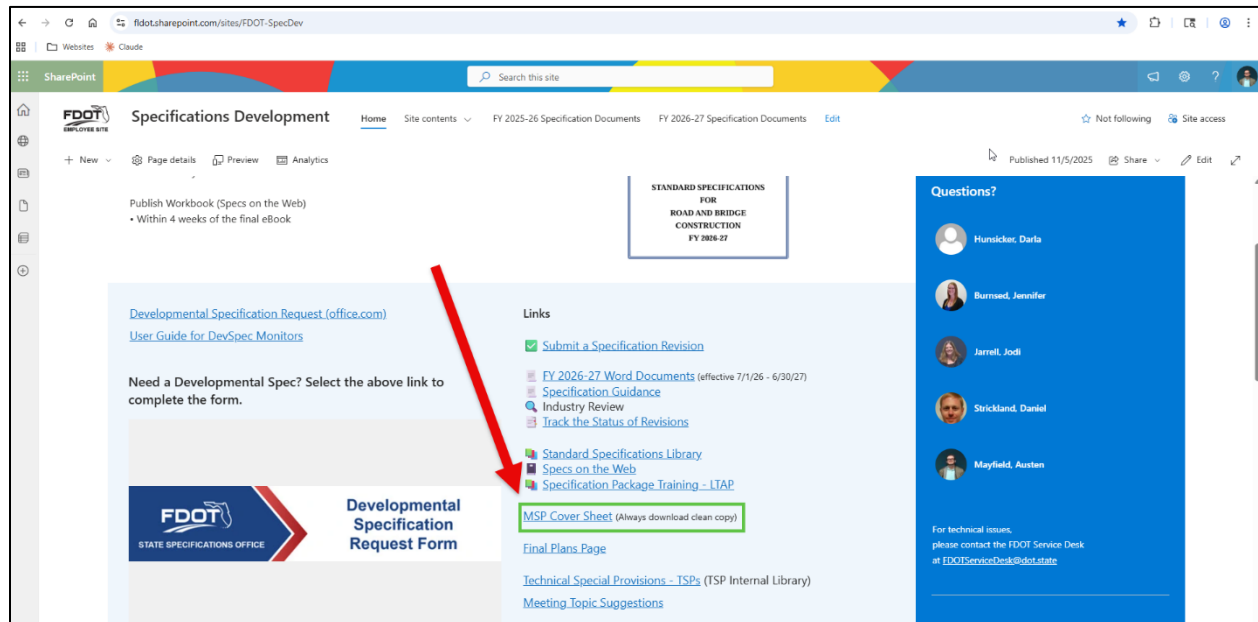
fdot.sharepoint.com/sites/FDOT-SpecDev

Websites Claude

SharePoint

Search this site

FDOT EMPLOYEE SITE

Specifications Development

Home Site contents FY 2025-26 Specification Documents FY 2026-27 Specification Documents Edit

Not following Site access

+ New Page details Preview Analytics

Published 11/5/2025 Share Edit

Publish Workbook (Specs on the Web)
• Within 4 weeks of the final eBook

STANDARD SPECIFICATIONS FOR ROAD AND BRIDGE CONSTRUCTION FY 2026-27

Questions?

Hunsicker, Darla

Burnsed, Jennifer

Jarrell, Jodi

Strickland, Daniel

Mayfield, Austen

For technical issues, please contact the FDOT Service Desk at FDOTServiceDesk@dot.state

Developmental Specification Request (office.com)
User Guide for DevSpec Monitors

Need a Developmental Spec? Select the above link to complete the form.

FDOT STATE SPECIFICATIONS OFFICE

Developmental Specification Request Form

Links

Submit a Specification Revision

FY 2026-27 Word Documents (effective 7/1/26 - 6/30/27)
Specification Guidance
Industry Review
Track the Status of Revisions

Standard Specifications Library
Specs on the Web
Specification Package Training - LTAP

MSP Cover Sheet (Always download clean copy)

Final Plans Page

Technical Special Provisions - TSPs (TSP Internal Library)
Meeting Topic Suggestions